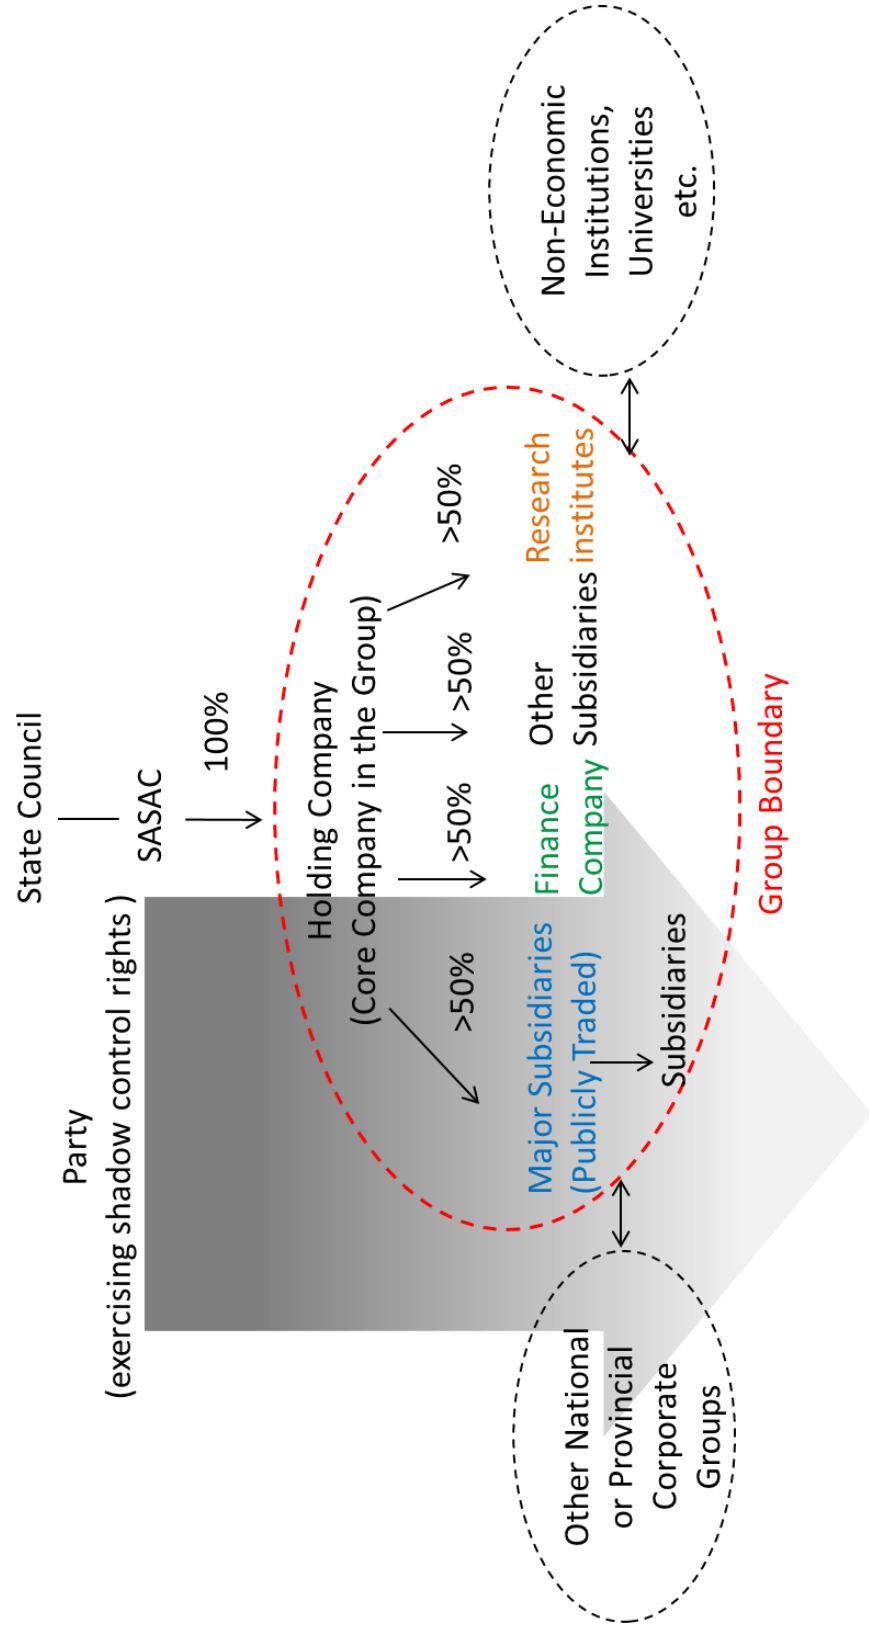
State Council

SASAC

100%

Holding Company
(Core Company in the Group)

>50%

>50%

>50%

>50%

Major Subsidiaries
(Publicly Traded)

Subsidiaries

Finance
Company

Other
Subsidiaries

Research
institutes

Group Boundary

Party
(exercising shadow control rights )

Non-Economic
Institutions,
Universities
etc.

Other National
or Provincial
Corporate
Groups